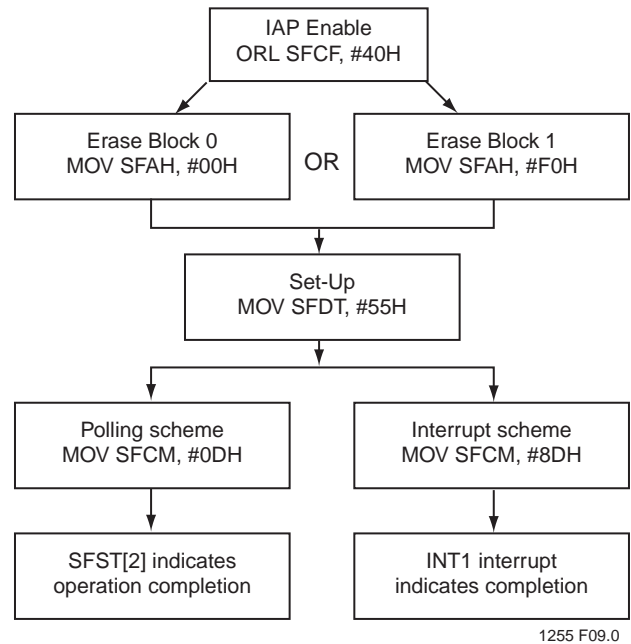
IAP Enable
ORL SFCF, #40H

Erase Block 0
MOV SFAH, #00H

OR

Erase Block 1
MOV SFAH, #F0H

Set-Up
MOV SFDT, #55H

Polling scheme
MOV SFCM, #0DH

Interrupt scheme
MOV SFCM, #8DH

SFST[2] indicates operation completion

INT1 interrupt indicates completion

1255 F09.0